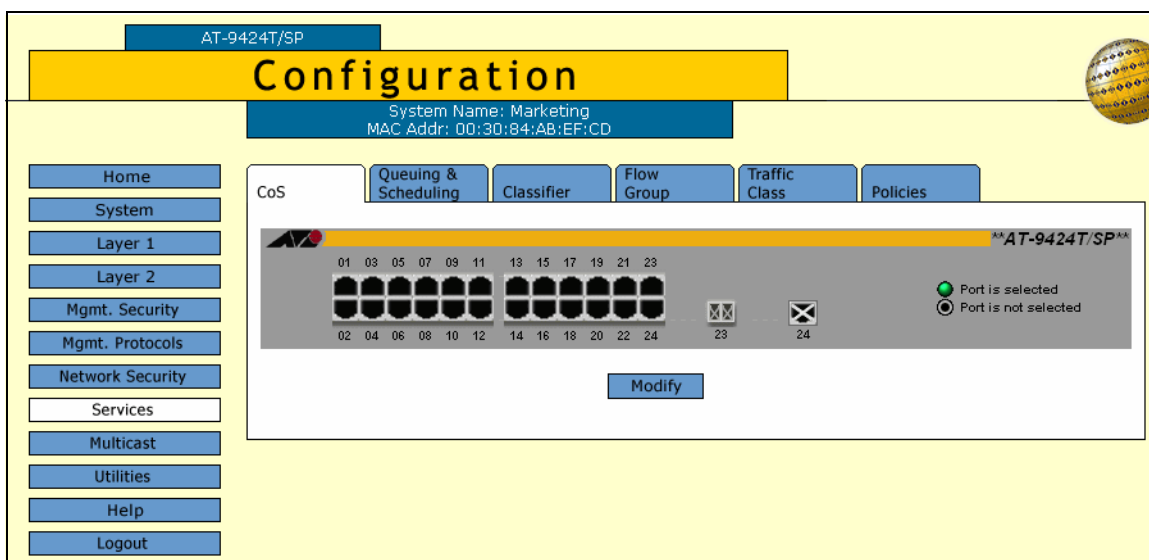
AT-9424T/SP

Configuration

System Name: Marketing
MAC Addr: 00:30:84:AB:EF:CD

Home
System
Layer 1
Layer 2
Mgmt. Security
Mgmt. Protocols
Network Security
Services
Multicast
Utilities
Help
Logout

CoS
Queuing & Scheduling
Classifier
Flow Group
Traffic Class
Policies

**AT-9424T/SP**

01 03 05 07 09 11 13 15 17 19 21 23

02 04 06 08 10 12 14 16 18 20 22 24

23 24

Port is selected
Port is not selected

Modify